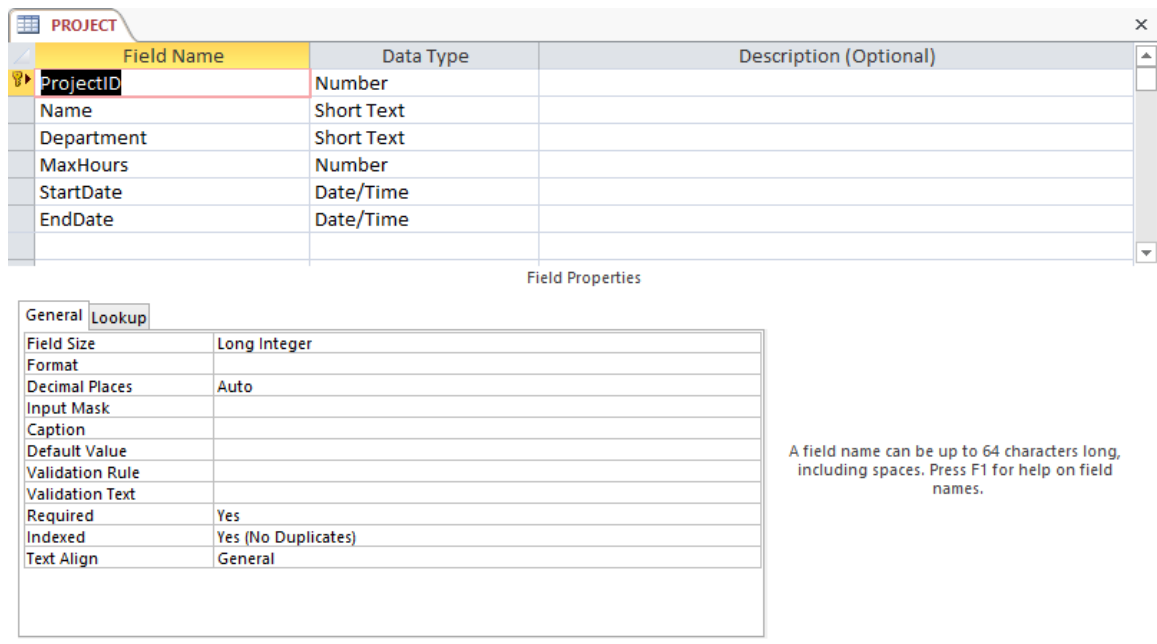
PROJECT ×

| Field Name | Data Type | Description (Optional) |
|---|---|---|
| ProjectID | Number | |
| Name | Short Text | |
| Department | Short Text | |
| MaxHours | Number | |
| StartDate | Date/Time | |
| EndDate | Date/Time | |

Field Properties

General Lookup

| | |
|---|---|
| Field Size | Long Integer |
| Format | |
| Decimal Places | Auto |
| Input Mask | |
| Caption | |
| Default Value | |
| Validation Rule | |
| Validation Text | |
| Required | Yes |
| Indexed | Yes (No Duplicates) |
| Text Align | General |

A field name can be up to 64 characters long, including spaces. Press F1 for help on field names.